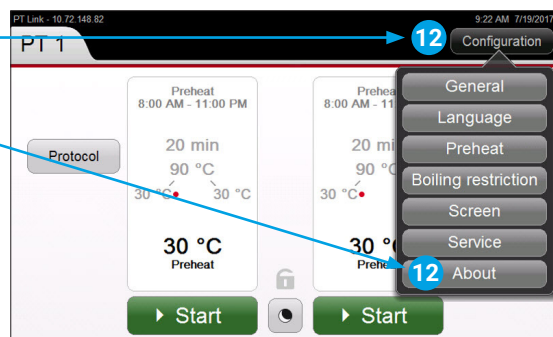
PT Link - 10.72.148.82

9:22 AM 7/19/2017

PT 1

12 Configuration

Preheat
8:00 AM - 11:00 PM

20 min
90 °C
30 °C 30 °C

30 °C
Preheat

Protocol

Start

Preheat
8:00 AM - 11:00 PM

20 min
90 °C
30 °C

30 °C
Preheat

Start

General
Language
Preheat
Boiling restriction
Screen
Service
12 About